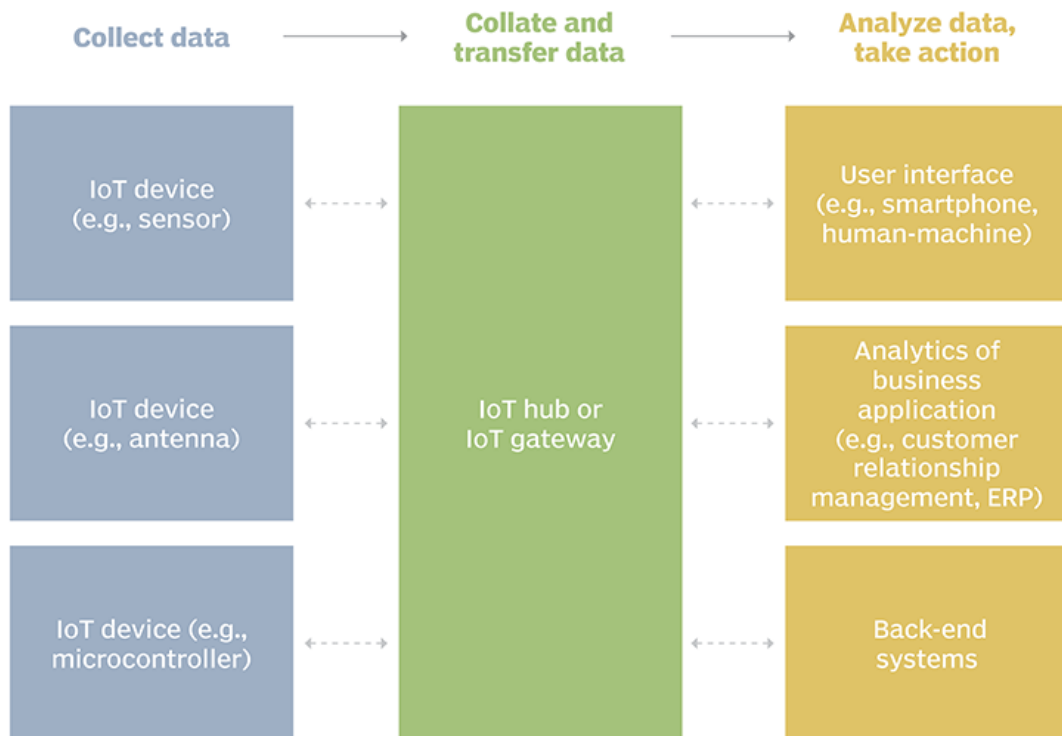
Collect data

Collate and transfer data

Analyze data, take action

IoT device (e.g., sensor)

User interface (e.g., smartphone, human-machine)

IoT device (e.g., antenna)

IoT hub or IoT gateway

Analytics of business application (e.g., customer relationship management, ERP)

IoT device (e.g., microcontroller)

Back-end systems